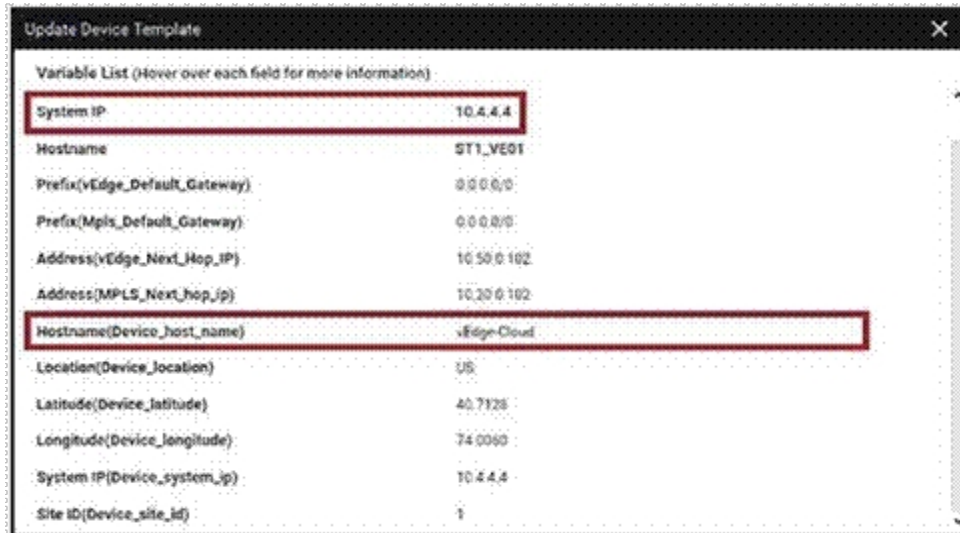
Update Device Template

Variable List (Hover over each field for more information)

| | |
|---|---|
| System IP | 10.4.4.4 |
| Hostname | ST1_VE01 |
| Prefix(vEdge_Default_Gateway) | 0.0.0.0/0 |
| Prefix(Mpls_Default_Gateway) | 0.0.0.0/0 |
| Address(vEdge_Next_Hop_IP) | 10.50.0.102 |
| Address(MPLS_Next_hop_ip) | 10.20.0.102 |
| Hostname(Device_host_name) | vEdge-Cloud |
| Location(Device_location) | US |
| Latitude(Device_latitude) | 40.7128 |
| Longitude(Device_longitude) | 74.0060 |
| System IP(Device_system_ip) | 10.4.4.4 |
| Site ID(Device_site_id) | 1 |